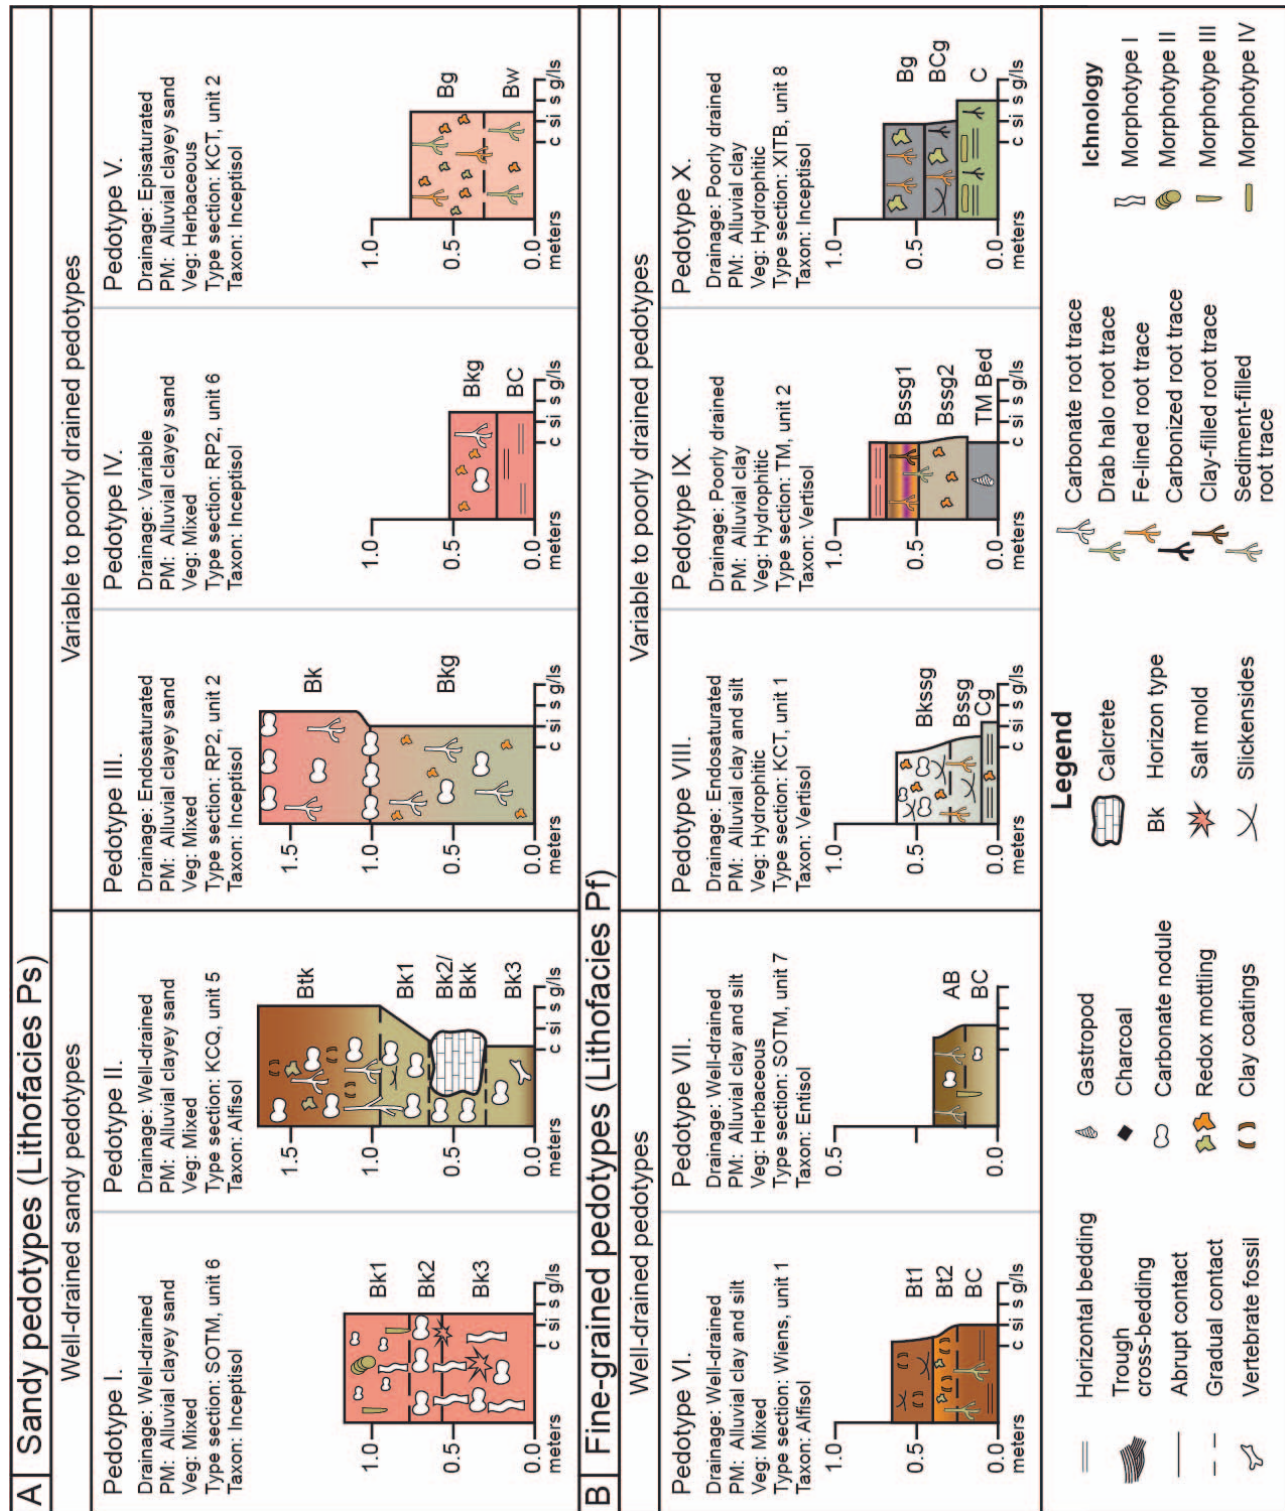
A Sandy pedotypes (Lithofacies Ps)

Well-drained sandy pedotypes

Pedotype I.
Drainage: Well-drained
PM: Alluvial clayey sand
Veg: Mixed
Type section: SOTM, unit 6
Taxon: Inceptisol

Bk1
Bk2
Bk3
1.0
0.5
0.0
meters
c si s g/ls

Pedotype II.
Drainage: Well-drained
PM: Alluvial clayey sand
Veg: Mixed
Type section: KCQ, unit 5
Taxon: Alfisol

Btk
Bk1
Bk2/Bkk
Bk3
1.5
1.0
0.5
0.0
meters
c si s g/ls

Variable to poorly drained pedotypes

Pedotype III.
Drainage: Endosaturated
PM: Alluvial clayey sand
Veg: Mixed
Type section: RP2, unit 2
Taxon: Inceptisol

Bk
Bkg
1.5
1.0
0.5
0.0
meters
c si s g/ls

Pedotype IV.
Drainage: Variable
PM: Alluvial clayey sand
Veg: Mixed
Type section: RP2, unit 6
Taxon: Inceptisol

Bkg
BC
1.0
0.5
0.0
meters
c si s g/ls

Pedotype V.
Drainage: Episaturated
PM: Alluvial clayey sand
Veg: Herbaceous
Type section: KCT, unit 2
Taxon: Inceptisol

Bg
Bw
1.0
0.5
0.0
meters
c si s g/ls

B Fine-grained pedotypes (Lithofacies Pf)

Well-drained pedotypes

Pedotype VI.
Drainage: Well-drained
PM: Alluvial clay and silt
Veg: Mixed
Type section: Wiens, unit 1
Taxon: Alfisol

Bt1
Bt2
BC
1.0
0.5
0.0
meters
c si s g/ls

Pedotype VII.
Drainage: Well-drained
PM: Alluvial clay and silt
Veg: Herbaceous
Type section: SOTM, unit 7
Taxon: Entisol

AB
BC
0.5
0.0

Variable to poorly drained pedotypes

Pedotype VIII.
Drainage: Endosaturated
PM: Alluvial clay and silt
Veg: Hydrophitic
Type section: KCT, unit 1
Taxon: Vertisol

Bkssg
Bssg
Cg
1.0
0.5
0.0
meters
c si s g/ls

Pedotype IX.
Drainage: Poorly drained
PM: Alluvial clay
Veg: Hydrophitic
Type section: TM, unit 2
Taxon: Vertisol

Bssg1
Bssg2
TM Bed
1.0
0.5
0.0
meters
c si s g/ls

Pedotype X.
Drainage: Poorly drained
PM: Alluvial clay
Veg: Hydrophitic
Type section: XITB, unit 8
Taxon: Inceptisol

Bg
BCg
C
1.0
0.5
0.0
meters
c si s g/ls

Horizontal bedding
Trough cross-bedding
Abrupt contact
Gradual contact
Vertebrate fossil
Gastropod
Charcoal
Carbonate nodule
Redox mottling
Clay coatings

Legend
Calcrete
Bk Horizon type
Salt mold
Slickensides

Carbonate root trace
Drab halo root trace
Fe-lined root trace
Carbonized root trace
Clay-filled root trace
Sediment-filled root trace

Ichnology
Morphotype I
Morphotype II
Morphotype III
Morphotype IV